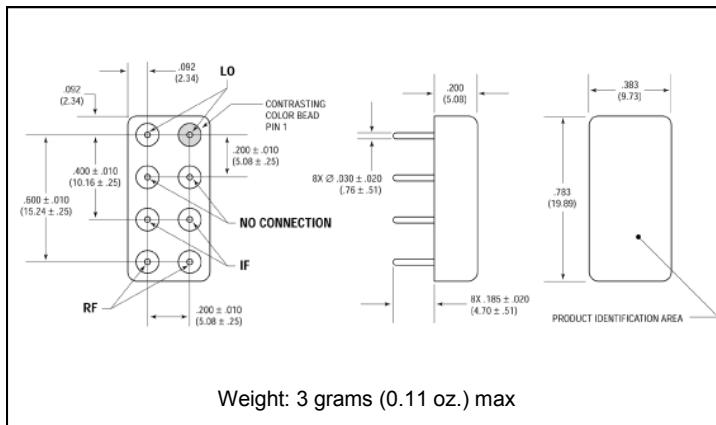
.092
(2.34)

LO

.092
(2.34)

CONTRASTING COLOR BEAD PIN 1

.200 ± .010
(5.08 ± .25)

.400 ± .010
(10.16 ± .25)

.600 ± .010
(15.24 ± .25)

NO CONNECTION

IF

RF

.200 ± .010
(5.08 ± .25)

.200
(5.08)

8X Ø .030 ± .020
(.76 ± .51)

8X .185 ± .020
(4.70 ± .51)

.383
(9.73)

.783
(19.89)

PRODUCT IDENTIFICATION AREA

Weight: 3 grams (0.11 oz.) max